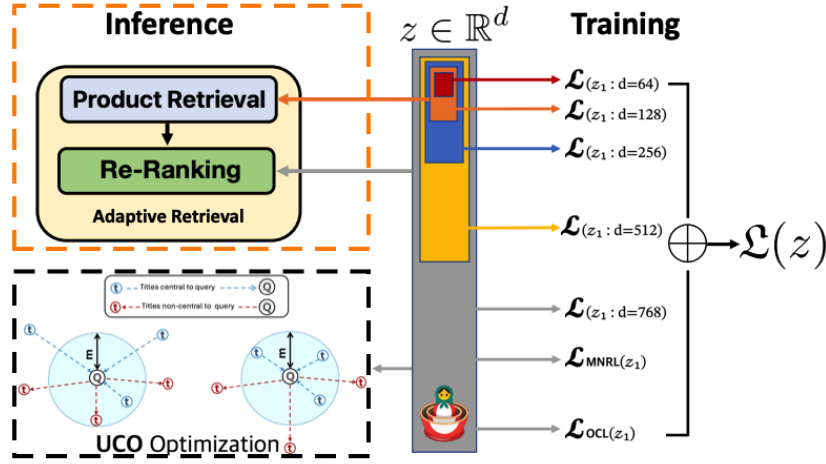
Inference

Product Retrieval

Re-Ranking

Adaptive Retrieval

t Titles central to query Q

t Titles non-central to query Q

E

Q

t

E

Q

t

UCO Optimization

$z \in \mathbb{R}^d$

Training

$\mathcal{L}_{(z_1 : d=64)}$

$\mathcal{L}_{(z_1 : d=128)}$

$\mathcal{L}_{(z_1 : d=256)}$

$\mathcal{L}_{(z_1 : d=512)}$

$\mathcal{L}_{(z_1 : d=768)}$

$\mathcal{L}_{MNRL(z_1)}$

$\mathcal{L}_{OCL(z_1)}$

$\mathfrak{L}(z)$